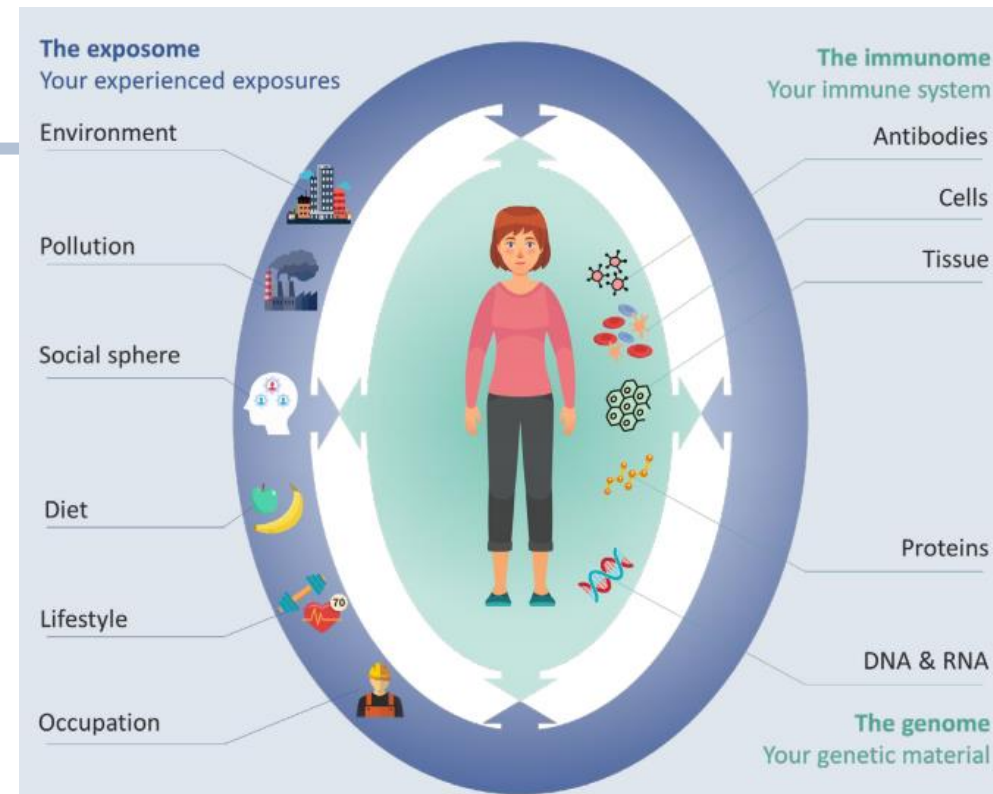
The exposome
Your experienced exposures

Environment

Pollution

Social sphere

Diet

Lifestyle

Occupation

The immunome
Your immune system

Antibodies

Cells

Tissue

Proteins

DNA & RNA

The genome
Your genetic material

70